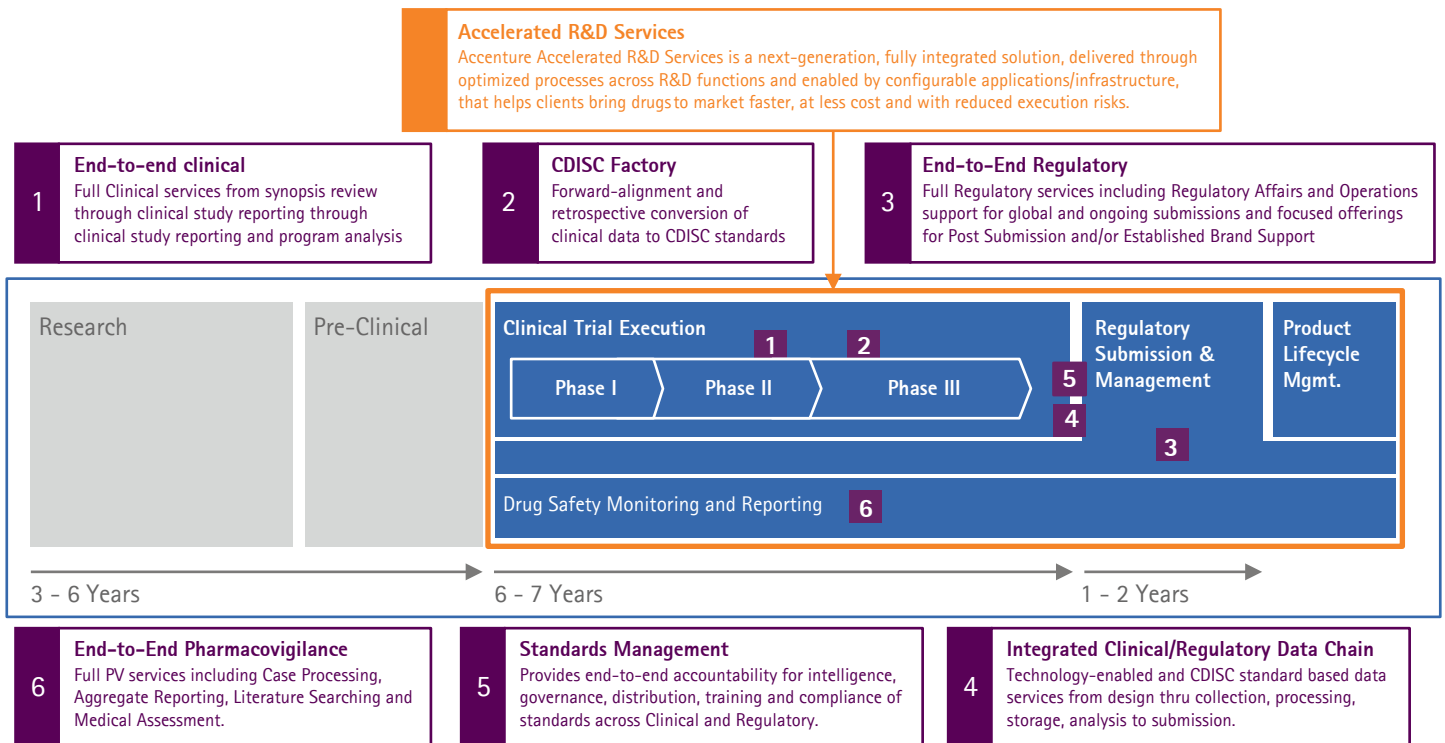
Accelerated R&D Services
Accenture Accelerated R&D Services is a next-generation, fully integrated solution, delivered through optimized processes across R&D functions and enabled by configurable applications/infrastructure, that helps clients bring drugs to market faster, at less cost and with reduced execution risks.

1 End-to-end clinical
Full Clinical services from synopsis review through clinical study reporting through clinical study reporting and program analysis

2 CDISC Factory
Forward-alignment and retrospective conversion of clinical data to CDISC standards

3 End-to-End Regulatory
Full Regulatory services including Regulatory Affairs and Operations support for global and ongoing submissions and focused offerings for Post Submission and/or Established Brand Support

Research

Pre-Clinical

Clinical Trial Execution
1
2
Phase I
Phase II
Phase III
5
4

Regulatory Submission & Management
3

Product Lifecycle Mgmt.

Drug Safety Monitoring and Reporting
6

3 - 6 Years
6 - 7 Years
1 - 2 Years

6 End-to-End Pharmacovigilance
Full PV services including Case Processing, Aggregate Reporting, Literature Searching and Medical Assessment.

5 Standards Management
Provides end-to-end accountability for intelligence, governance, distribution, training and compliance of standards across Clinical and Regulatory.

4 Integrated Clinical/Regulatory Data Chain
Technology-enabled and CDISC standard based data services from design thru collection, processing, storage, analysis to submission.